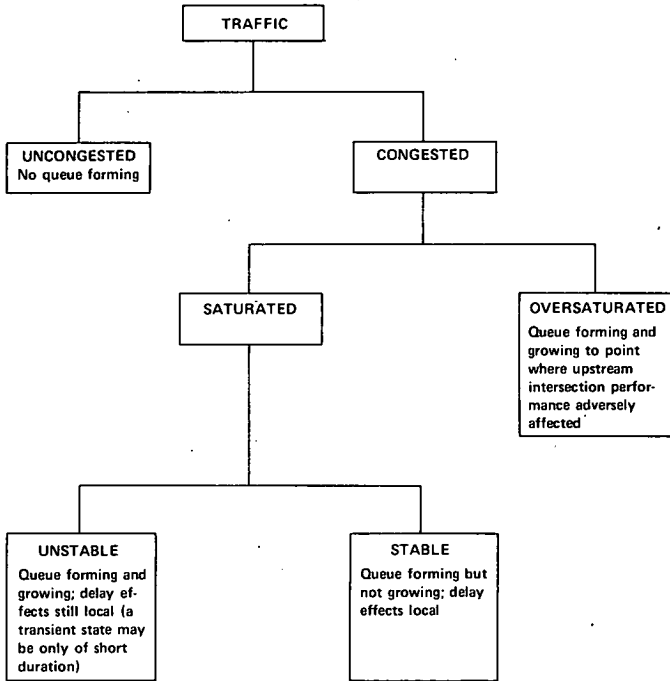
TRAFFIC

UNCONGESTED
No queue forming

CONGESTED

SATURATED

OVERSATURATED
Queue forming and growing to point where upstream intersection performance adversely affected

UNSTABLE
Queue forming and growing; delay effects still local (a transient state may be only of short duration)

STABLE
Queue forming but not growing; delay effects local